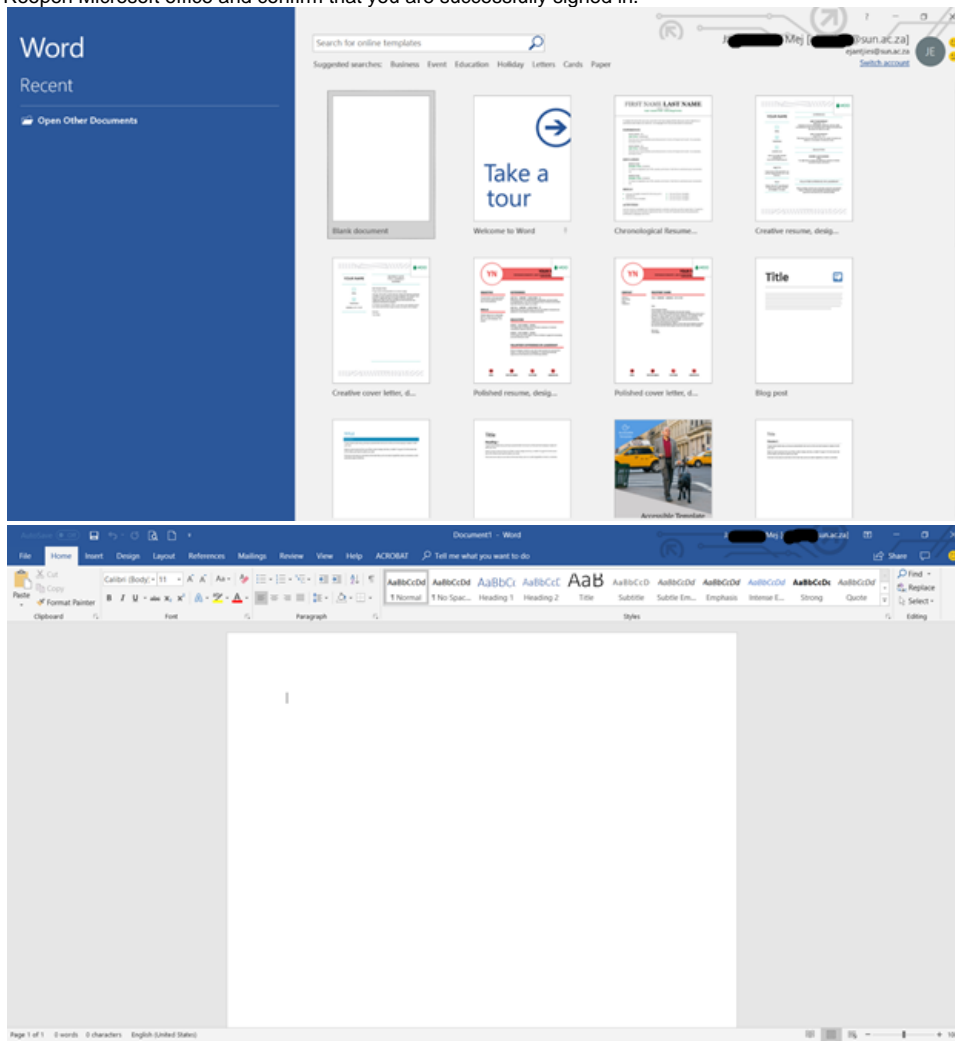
Reopen Microsoft office and confirm that you are successfully signed in.

Word

Recent

Open Other Documents

Search for online templates

Suggested searches: Business Event Education Holiday Letters Cards Paper

J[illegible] Mej [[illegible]@sun.ac.za]
ejantjies@sun.ac.za
Switch account

JE

Blank document

Take a tour

Welcome to Word

FIRST NAME LAST NAME

Chronological Resume...

Creative resume, desig...

Creative cover letter, d...

YN

Polished resume, desig...

YN

Polished cover letter, d...

Title

Blog post

Title

Accessible Template

AutoSave Off

Document1 - Word

J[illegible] Mej [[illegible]sun.ac.za]

File Home Insert Design Layout References Mailings Review View Help ACROBAT Tell me what you want to do

Share

Cut
Copy
Paste
Format Painter
Clipboard

Calibri (Body) 11
B I U abc $x_2$ $x^2$
Font

Paragraph

AaBbCcDd 1 Normal
AaBbCcDd 1 No Spac...
AaBbCc Heading 1
AaBbCcC Heading 2
AaB Title
AaBbCcD Subtitle
AaBbCcDd Subtle Em...
AaBbCcDd Emphasis
AaBbCcDd Intense E...
AaBbCcDc Strong
AaBbCcDd Quote
Styles

Find
Replace
Select
Editing

Page 1 of 1 0 words 0 characters English (United States)